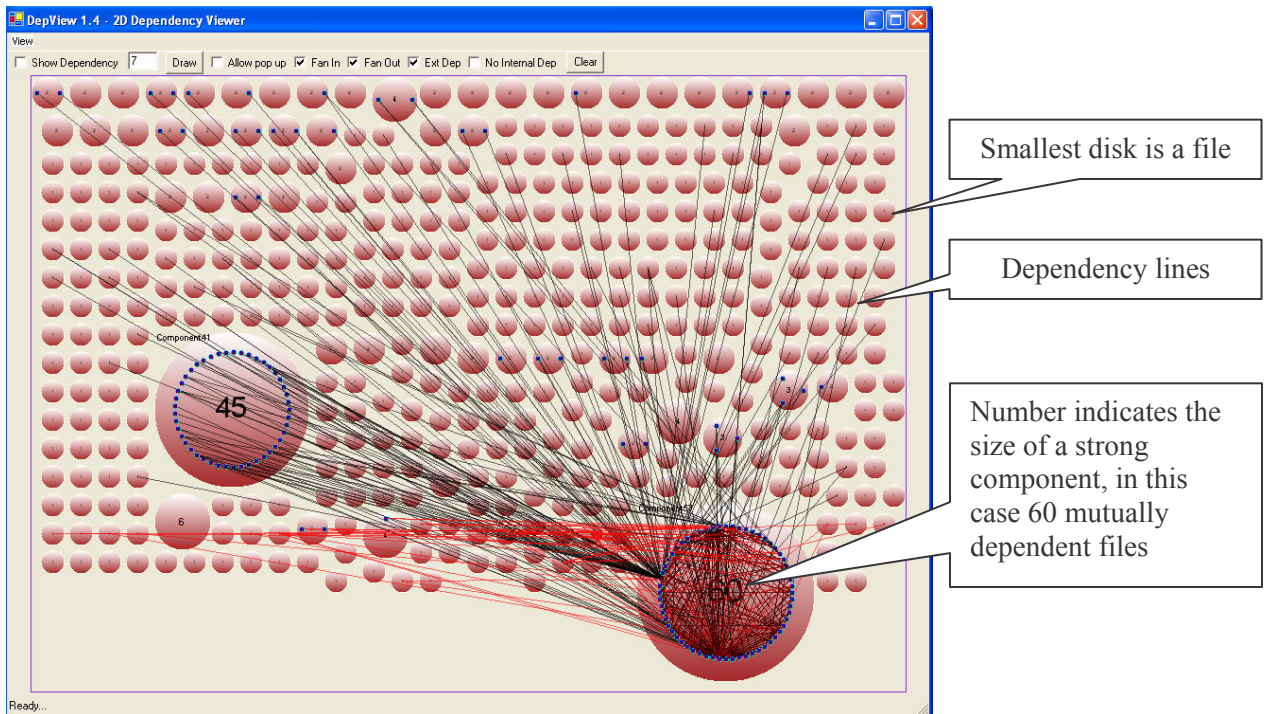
DepView 1.4 - 2D Dependency Viewer

View

Show Dependency 7 Draw Allow pop up Fan In Fan Out Ext Dep No Internal Dep Clear

Smallest disk is a file

Dependency lines

Component41

45

Number indicates the size of a strong component, in this case 60 mutually dependent files

6

Component17

60

3

Ready...